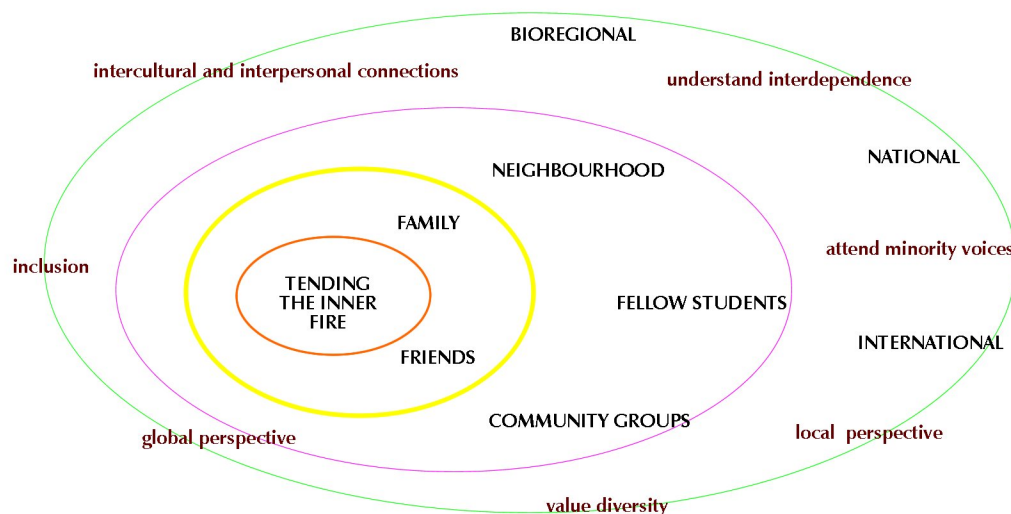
BIOREGIONAL

intercultural and interpersonal connections

understand interdependence

NATIONAL

NEIGHBOURHOOD

FAMILY

inclusion

TENDING THE INNER FIRE

FELLOW STUDENTS

attend minority voices

FRIENDS

INTERNATIONAL

COMMUNITY GROUPS

global perspective

local perspective

value diversity